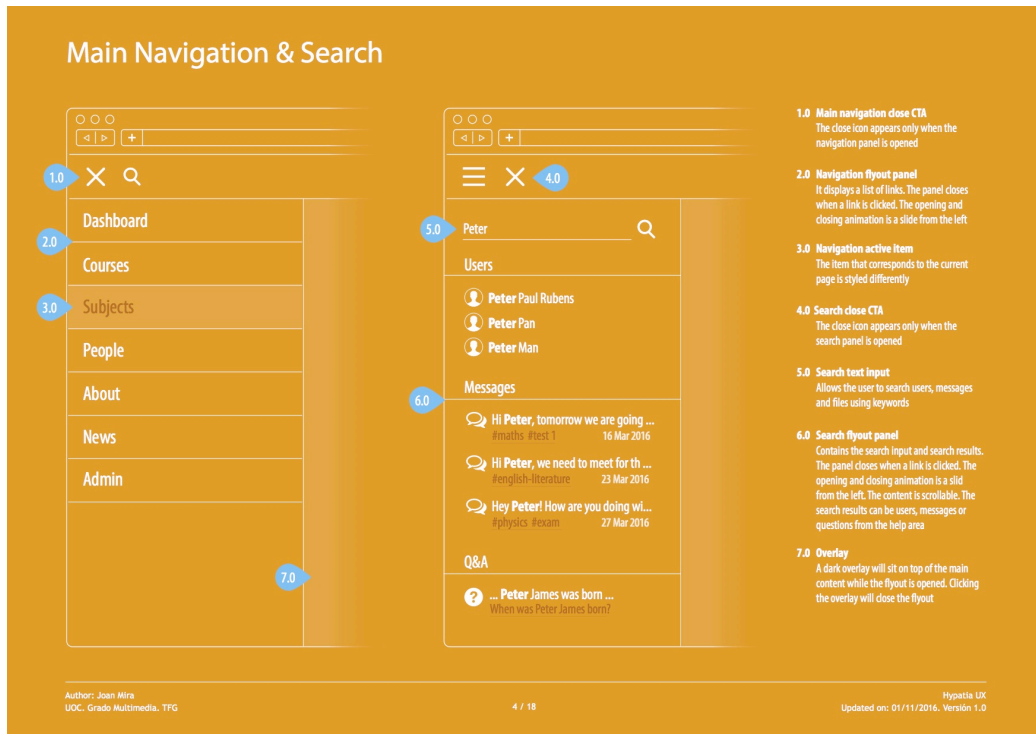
Main Navigation & Search

1.0

Dashboard

2.0

Courses

3.0

Subjects

People

About

News

Admin

7.0

4.0

5.0

Peter

Users

Peter Paul Rubens

Peter Pan

Peter Man

Messages

6.0

Hi Peter, tomorrow we are going ...
#maths #test 1 16 Mar 2016

Hi Peter, we need to meet for th ...
#english-literature 23 Mar 2016

Hey Peter! How are you doing wi...
#physics #exam 27 Mar 2016

Q&A

... Peter James was born ...
When was Peter James born?

1.0 Main navigation close CTA
The close icon appears only when the navigation panel is opened

2.0 Navigation flyout panel
It displays a list of links. The panel closes when a link is clicked. The opening and closing animation is a slide from the left

3.0 Navigation active item
The item that corresponds to the current page is styled differently

4.0 Search close CTA
The close icon appears only when the search panel is opened

5.0 Search text input
Allows the user to search users, messages and files using keywords

6.0 Search flyout panel
Contains the search input and search results. The panel closes when a link is clicked. The opening and closing animation is a slid from the left. The content is scrollable. The search results can be users, messages or questions from the help area

7.0 Overlay
A dark overlay will sit on top of the main content while the flyout is opened. Clicking the overlay will close the flyout

Author: Joan Mira
UOC. Grado Multimedia. TFG

4 / 18

Hypatia UX
Updated on: 01/11/2016. Versión 1.0